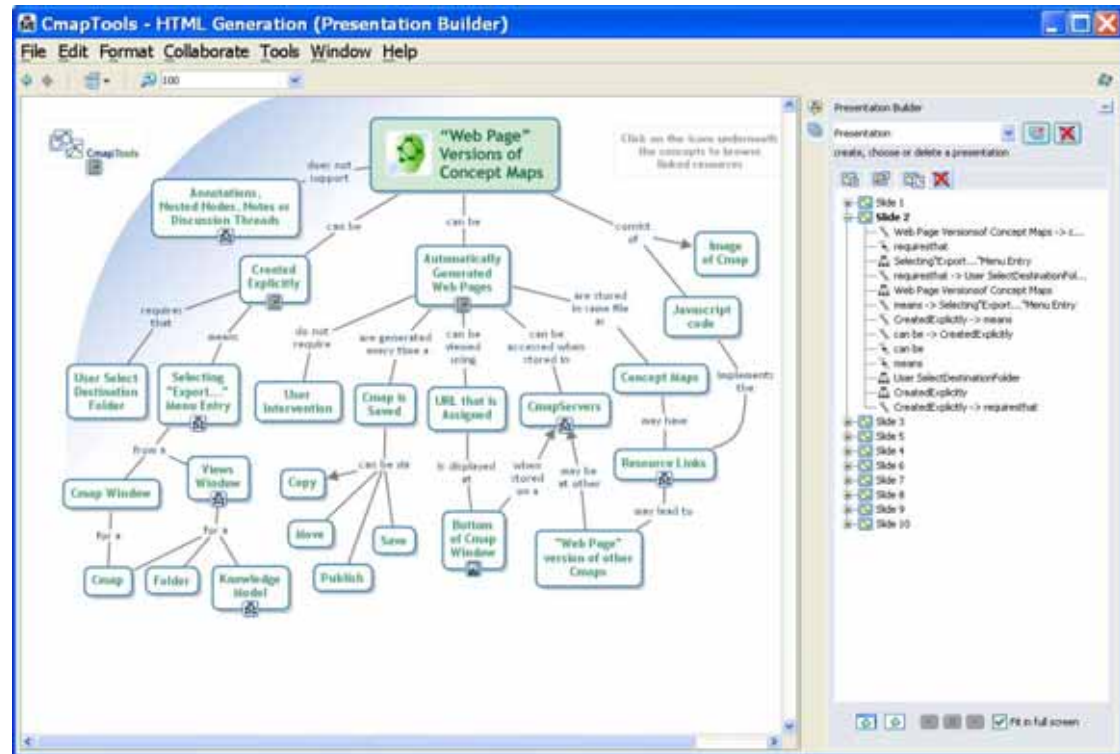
CmapTools - HTML Generation (Presentation Builder)

File Edit Format Collaborate Tools Window Help

100

CmapTools

"Web Page" Versions of Concept Maps

Click on the icons underneath the concepts to browse linked resources

does not support

Annotations, Nested Nodes, Notes or Discussion Threads

can be

can be

consist of

Image of Cmap

Created Explicitly

Automatically Generated Web Pages

are stored in same file as

Javascript code

requires that

means

do not require

are generated every time a

can be viewed using

can be accessed when stored in

User Select Destination Folder

Selecting "Export..." Menu Entry

User Intervention

Cmap is Saved

URL that is Assigned

CmapServers

Concept Maps

implements the

from a

Views Window

can be via

is displayed at

when stored on a

may be at other

may have

Resource Links

Cmap Window

Copy

may lead to

for a

for a

Move

Save

Bottom of Cmap Window

"Web Page" version of other Cmaps

Cmap

Folder

Knowledge Model

Publish

Presentation Builder

Presentation

create, choose or delete a presentation

Slide 1
Slide 2
Web Page Versionsof Concept Maps -> c...
requiresthat
Selecting"Export..."Menu Entry
requiresthat -> User SelectDestinationFol...
Web Page Versionsof Concept Maps
means -> Selecting"Export..."Menu Entry
CreatedExplicitly -> means
can be -> CreatedExplicitly
can be
means
User SelectDestinationFolder
CreatedExplicitly
CreatedExplicitly -> requiresthat
Slide 3
Slide 5
Slide 4
Slide 6
Slide 7
Slide 8
Slide 9
Slide 10

Fit in full screen